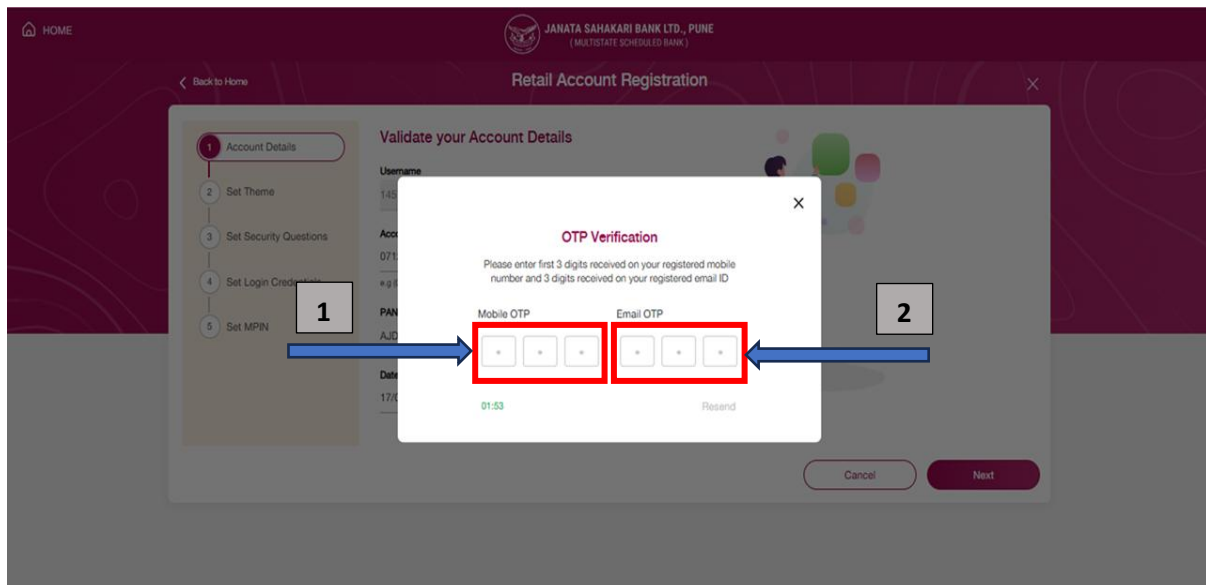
HOME

JANATA SAHAKARI BANK LTD., PUNE
( MULTISTATE SCHEDULED BANK )

Back to Home

Retail Account Registration

×

1 Account Details

2 Set Theme

3 Set Security Questions

4 Set Login Credentials

5 Set MPIN

Validate your Account Details

Username

145

Acc

071

e.g

PAN

AJD

Date

17/0

×

OTP Verification

Please enter first 3 digits received on your registered mobile number and 3 digits received on your registered email ID

Mobile OTP

Email OTP

01:53

Resend

1

2

Cancel

Next